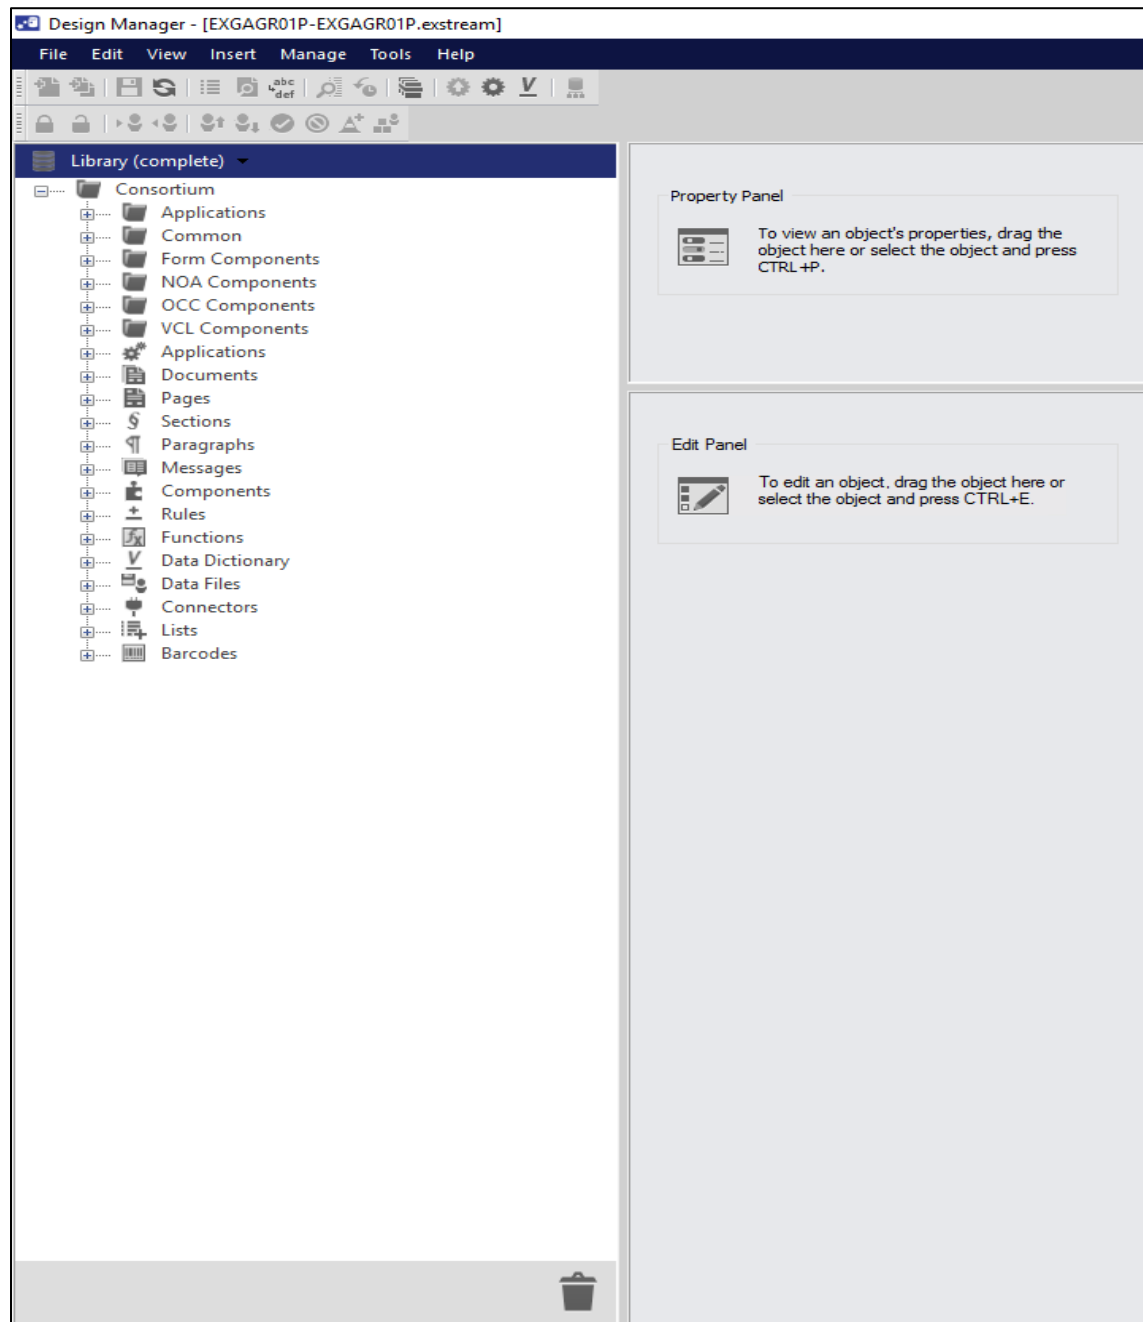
Design Manager - [EXGAGR01P-EXGAGR01P.exstream]

File Edit View Insert Manage Tools Help

abc def

V

Library (complete)

Consortium
Applications
Common
Form Components
NOA Components
OCC Components
VCL Components
Applications
Documents
Pages
Sections
Paragraphs
Messages
Components
Rules
Functions
Data Dictionary
Data Files
Connectors
Lists
Barcodes

Property Panel

To view an object's properties, drag the object here or select the object and press CTRL+P.

Edit Panel

To edit an object, drag the object here or select the object and press CTRL+E.